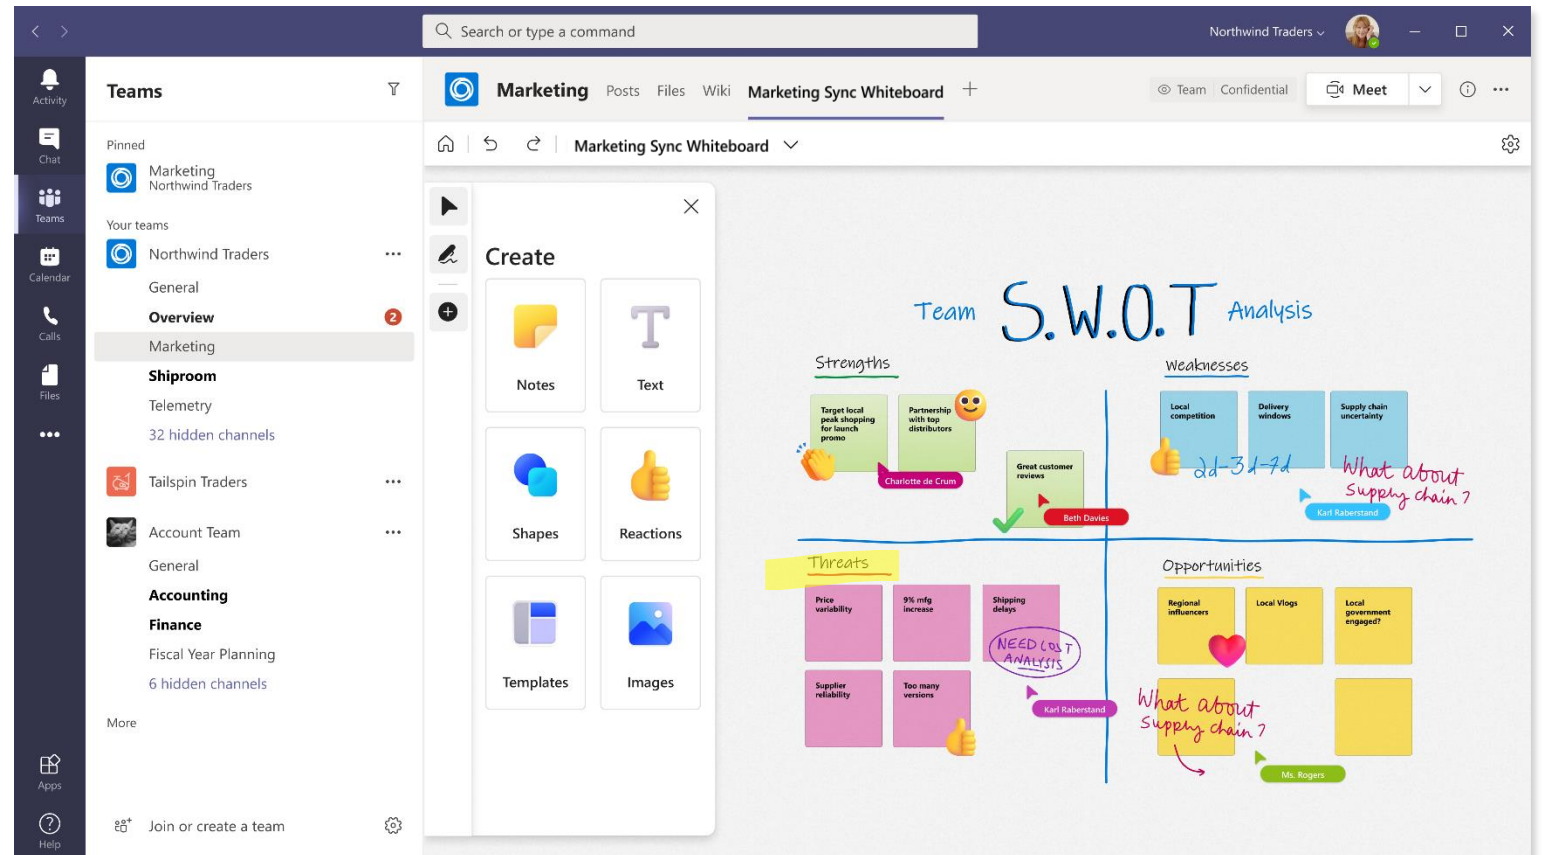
Search or type a command

Northwind Traders

Activity
Chat
Teams
Calendar
Calls
Files
...
Apps
Help

Teams

Pinned
Marketing
Northwind Traders

Your teams
Northwind Traders ...
General
Overview 2
Marketing
Shiproom
Telemetry
32 hidden channels

Tailspin Traders ...

Account Team ...
General
Accounting
Finance
Fiscal Year Planning
6 hidden channels

More

Join or create a team

Marketing Posts Files Wiki Marketing Sync Whiteboard +

Team Confidential Meet

Marketing Sync Whiteboard

Create
Notes
Text
Shapes
Reactions
Templates
Images

Team S.W.O.T Analysis

Strengths
Target local peak shopping for launch promo
Partnership with top distributors
Charlotte de Crum
Great customer reviews
Beth Davies

Weaknesses
Local competition
Delivery windows
Supply chain uncertainty
2d-3d-7d
What about Supply chain ?
Karl Raberstand

Threats
Price variability
9% mfg increase
Shipping delays
NEED COST ANALYSIS
Supplier reliability
Too many versions
Karl Raberstand

Opportunities
Regional influencers
Local Vlogs
Local government engaged?
What about Supply chain ?
Ms. Rogers